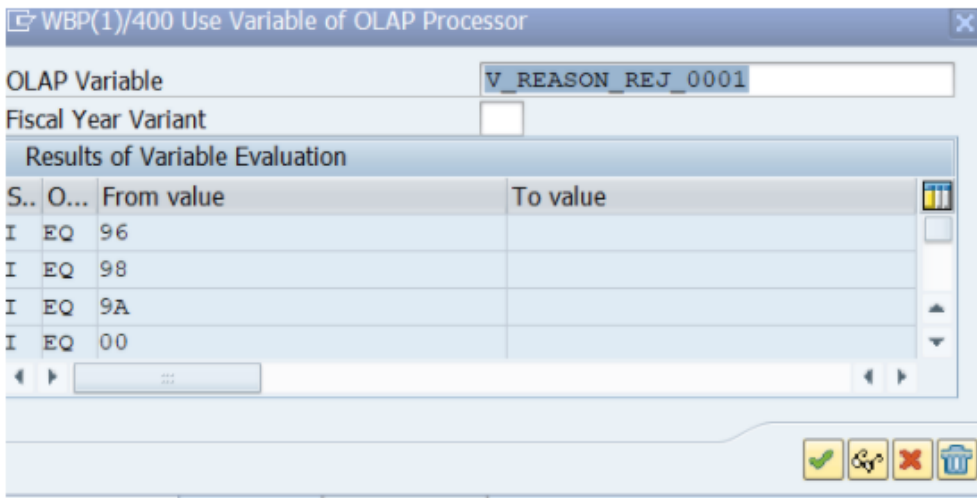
WBP(1)/400 Use Variable of OLAP Processor

OLAP Variable V_REASON_REJ_0001
Fiscal Year Variant

Results of Variable Evaluation

| S.. | O... | From value | To value |
|---|---|---|---|
| I | EQ | 96 | |
| I | EQ | 98 | |
| I | EQ | 9A | |
| I | EQ | 00 | |